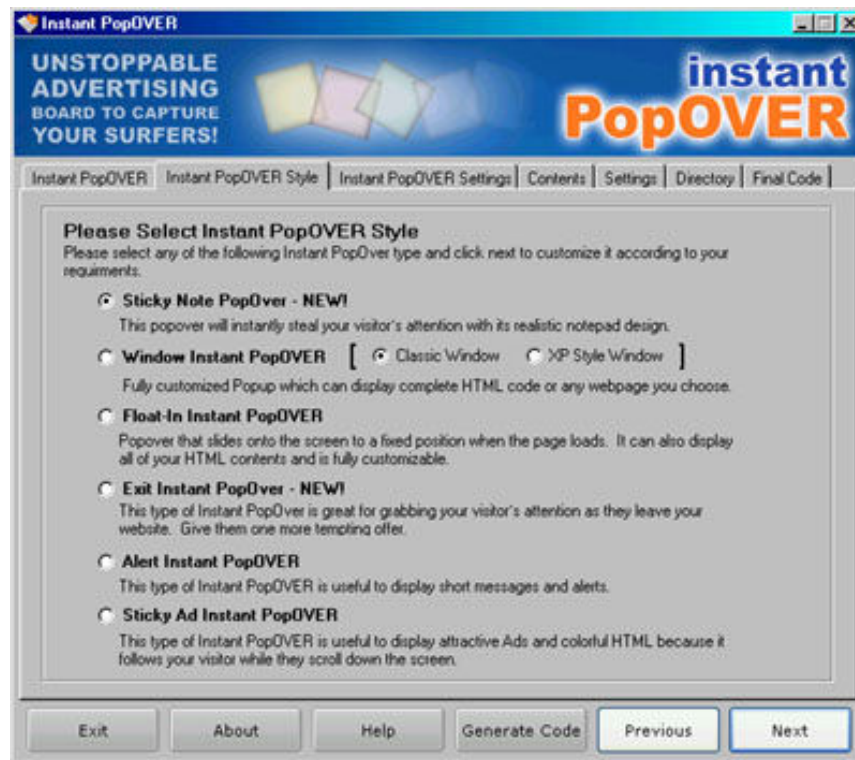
Instant PopOVER

UNSTOPPABLE ADVERTISING BOARD TO CAPTURE YOUR SURFERS!

instant PopOVER

Instant PopOVER | Instant PopOVER Style | Instant PopOVER Settings | Contents | Settings | Directory | Final Code

Please Select Instant PopOVER Style
Please select any of the following Instant PopOver type and click next to customize it according to your requirments.

Sticky Note PopOver - NEW!
This popover will instantly steal your visitor's attention with its realistic notepad design.

Window Instant PopOVER [ Classic Window XP Style Window ]
Fully customized Popup which can display complete HTML code or any webpage you choose.

Float-In Instant PopOVER
Popover that slides onto the screen to a fixed position when the page loads. It can also display all of your HTML contents and is fully customizable.

Exit Instant PopOver - NEW!
This type of Instant PopOver is great for grabbing your visitor's attention as they leave your website. Give them one more tempting offer.

Alert Instant PopOVER
This type of Instant PopOVER is useful to display short messages and alerts.

Sticky Ad Instant PopOVER
This type of Instant PopOVER is useful to display attractive Ads and colorful HTML because it follows your visitor while they scroll down the screen.

Exit | About | Help | Generate Code | Previous | Next